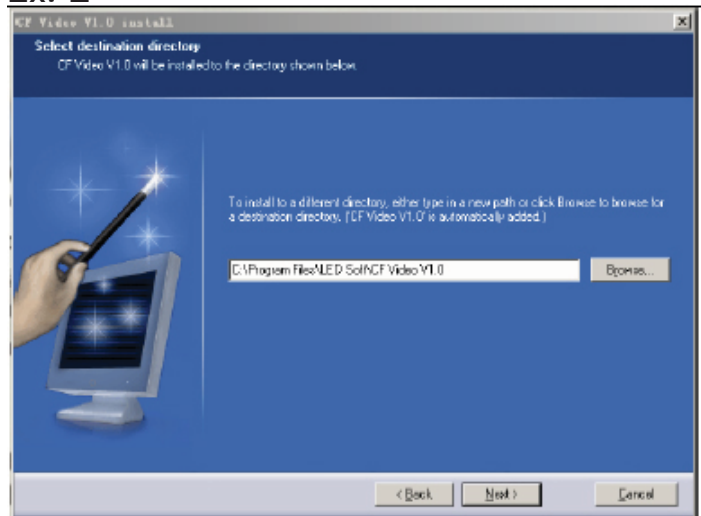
CF Video V1.0 install

Select destination directory

CF Video V1.0 will be installed to the directory shown below.

To install to a different directory, either type in a new path or click Browse to browse for a destination directory. ('CF Video V1.0' is automatically added.)

C:\Program Files\LED Soft\CF Video V1.0

Browse...

< Back

Next >

Cancel